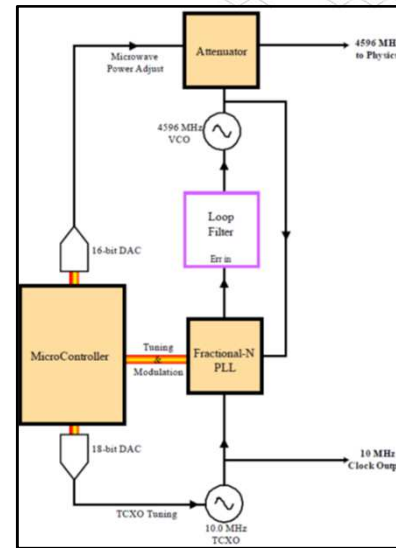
Attenuator

4596 MH
to Physic

Microwave
Power Adjust

4596 MHz
VCO

Loop
Filter
Err in

16-bit DAC

MicroController

Tuning
&
Modulation

Fractional-N
PLL

18-bit DAC

10 MHz
Clock Outp

TCXO Tuning

10.0 MHz
TCXO